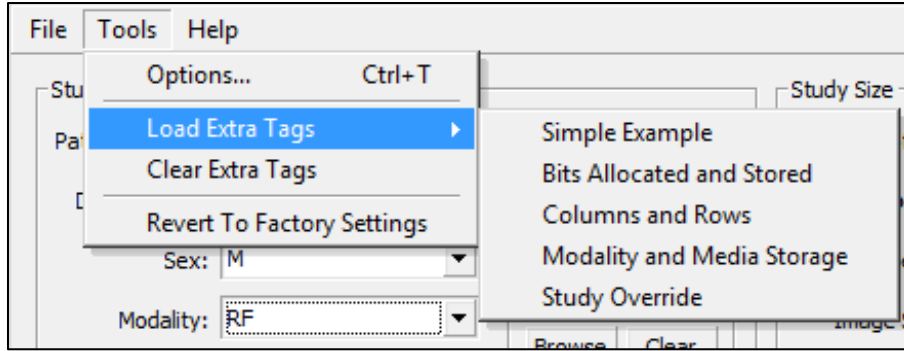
File Tools Help

Options... Ctrl+T

Load Extra Tags

Clear Extra Tags

Revert To Factory Settings

Simple Example

Bits Allocated and Stored

Columns and Rows

Modality and Media Storage

Study Override

Stu

Pa

D

Sex: M

Modality: RF

Study Size

Browse Clear

Image